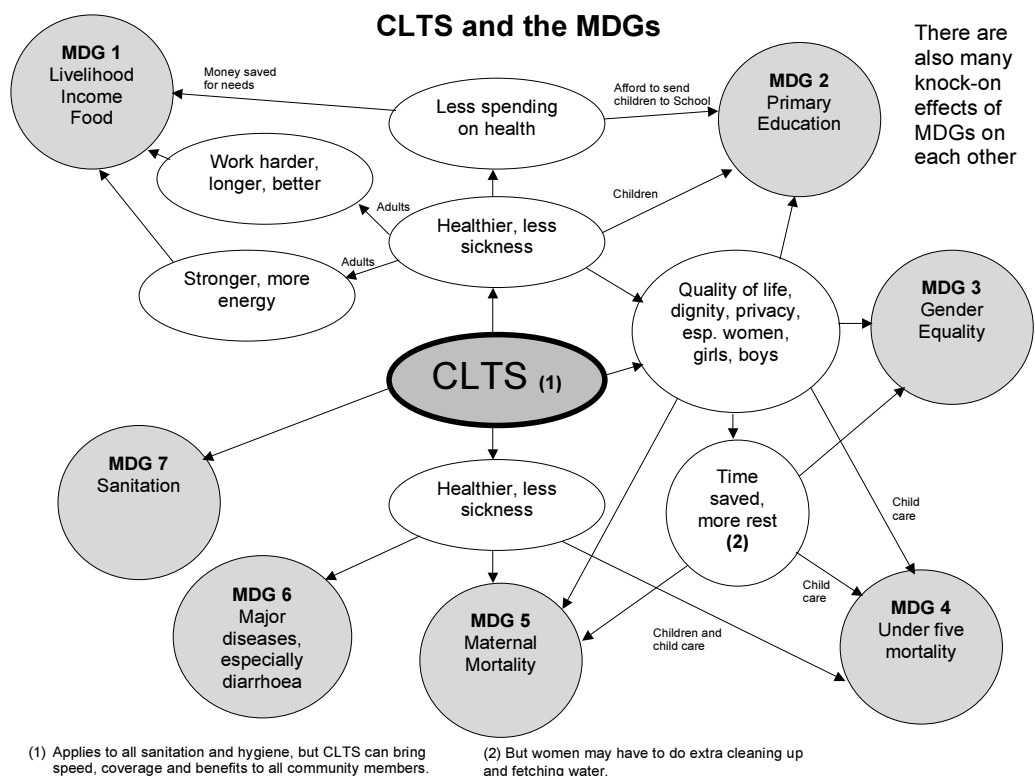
CLTS and the MDGs

There are also many knock-on effects of MDGs on each other

MDG 1
Livelihood
Income
Food

Money saved for needs

Less spending on health

Afford to send children to School

MDG 2
Primary
Education

Work harder, longer, better

Adults

Healthier, less sickness

Children

Adults

Stronger, more energy

Quality of life, dignity, privacy, esp. women, girls, boys

MDG 3
Gender
Equality

CLTS (1)

MDG 7
Sanitation

Healthier, less sickness

Time saved, more rest (2)

Child care

Child care

MDG 6
Major diseases, especially diarrhoea

MDG 5
Maternal
Mortality

Children and child care

MDG 4
Under five mortality

(1) Applies to all sanitation and hygiene, but CLTS can bring speed, coverage and benefits to all community members.

(2) But women may have to do extra cleaning up and fetching water.